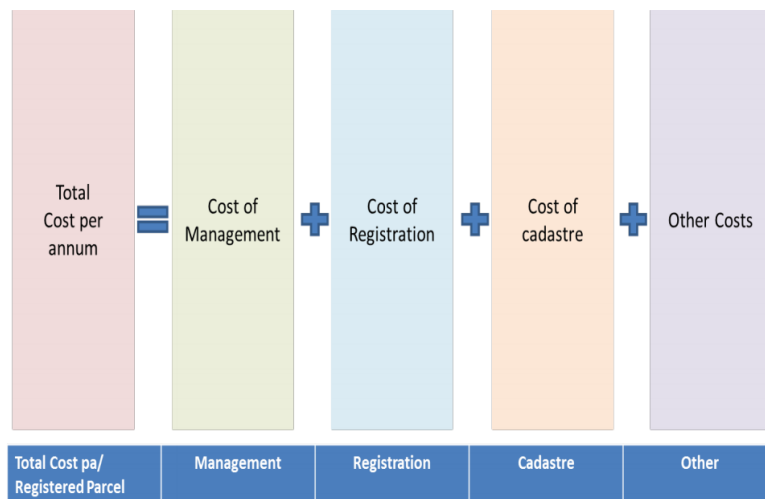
Total Cost per annum = Cost of Management + Cost of Registration + Cost of cadastre + Other Costs

| Total Cost pa/ Registered Parcel | Management | Registration | Cadastre | Other |
|---|---|---|---|---|